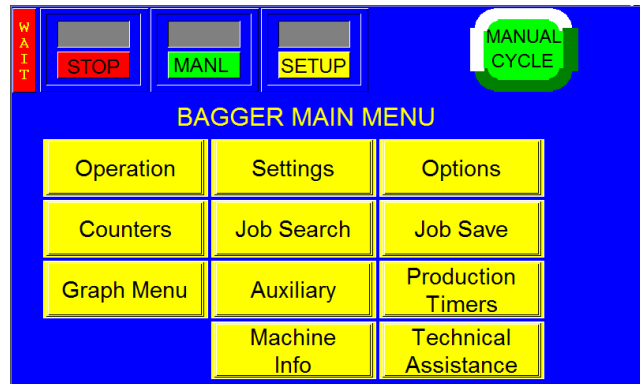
W
A
I
T

STOP

MANL

SETUP

MANUAL CYCLE

BAGGER MAIN MENU

| | | |
|---|---|---|
| Operation | Settings | Options |
| Counters | Job Search | Job Save |
| Graph Menu | Auxiliary | Production Timers |
| | Machine Info | Technical Assistance |